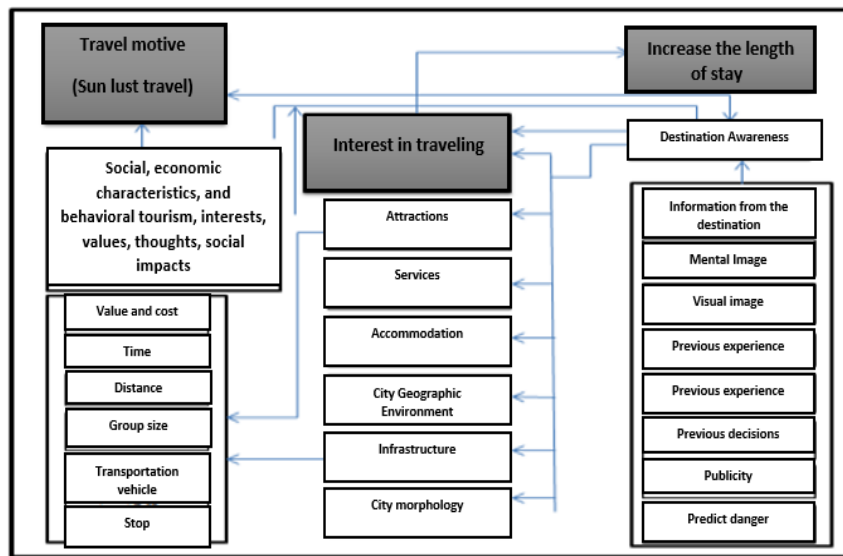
Travel motive

(Sun lust travel)

Increase the length of stay

Interest in traveling

Destination Awareness

Social, economic characteristics, and behavioral tourism, interests, values, thoughts, social impacts

Value and cost

Time

Distance

Group size

Transportation vehicle

Stop

Attractions

Services

Accommodation

City Geographic Environment

Infrastructure

City morphology

Information from the destination

Mental Image

Visual image

Previous experience

Previous experience

Previous decisions

Publicity

Predict danger